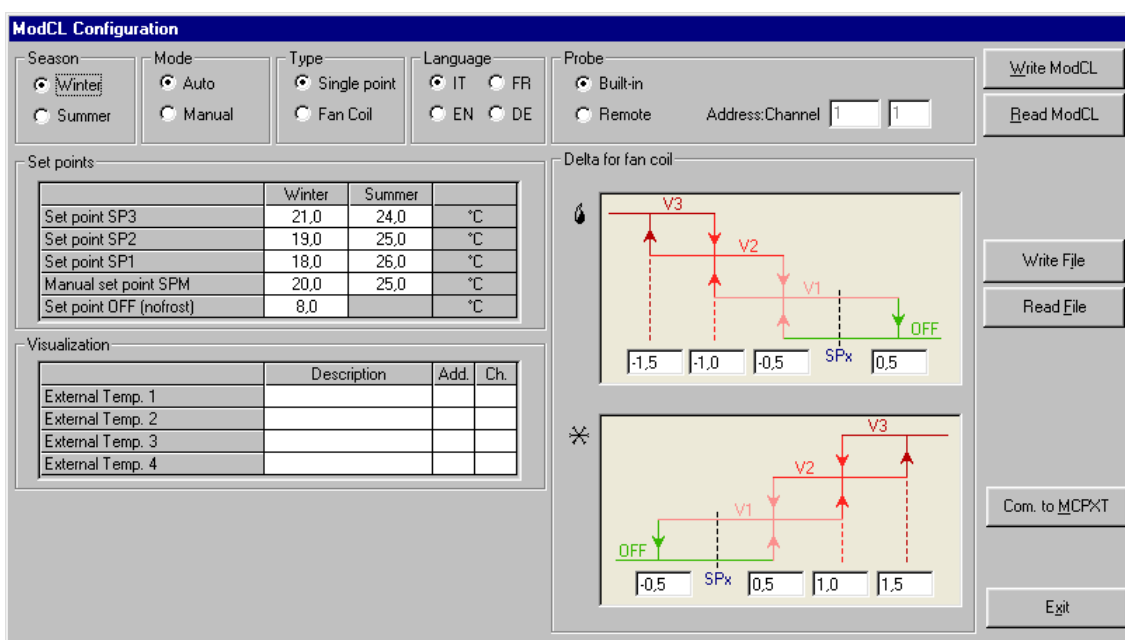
ModCL Configuration

Season
Winter
Summer

Mode
Auto
Manual

Type
Single point
Fan Coil

Language
IT
FR
EN
DE

Probe
Built-in
Remote
Address:Channel 1 1

Write ModCL
Read ModCL

Set points

| | Winter | Summer | |
|---|---|---|---|
| Set point SP3 | 21,0 | 24,0 | °C |
| Set point SP2 | 19,0 | 25,0 | °C |
| Set point SP1 | 18,0 | 26,0 | °C |
| Manual set point SPM | 20,0 | 25,0 | °C |
| Set point OFF (nofrost) | 8,0 | | °C |

Visualization

| | Description | Add. | Ch. |
|---|---|---|---|
| External Temp. 1 | | | |
| External Temp. 2 | | | |
| External Temp. 3 | | | |
| External Temp. 4 | | | |

Delta for fan coil

V3
V2
V1
OFF
-1,5 -1,0 -0,5 SPx 0,5

V3
V2
V1
OFF
-0,5 SPx 0,5 1,0 1,5

Write File
Read File
Com. to MCPXT
Exit